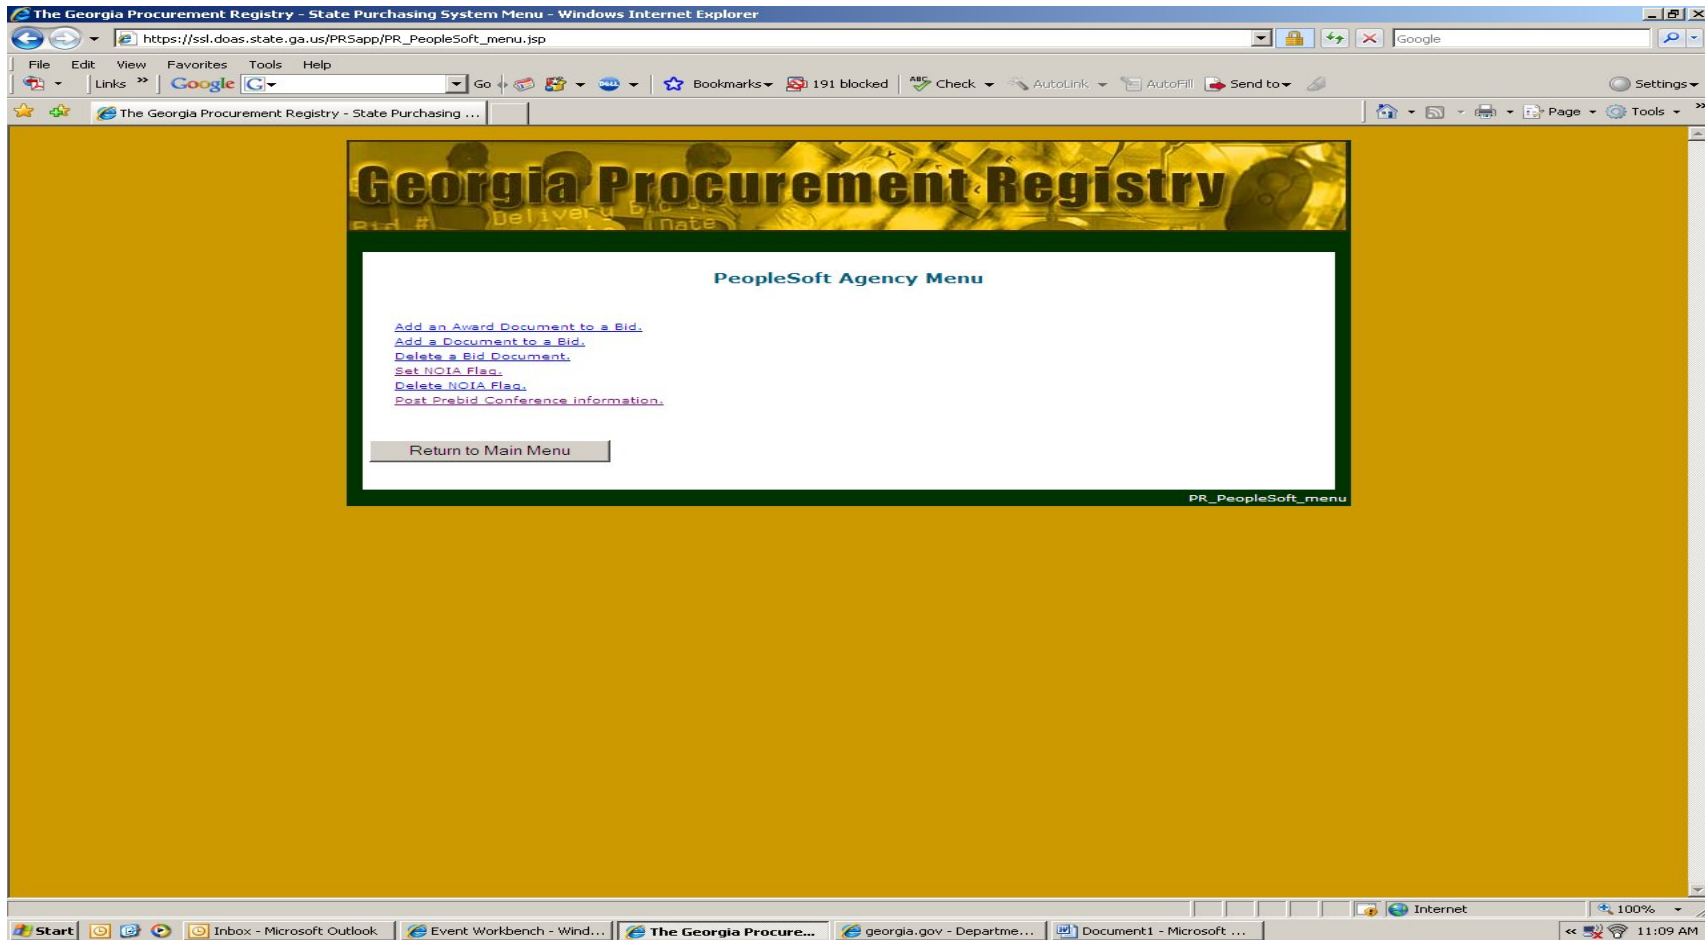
The Georgia Procurement Registry - State Purchasing System Menu - Windows Internet Explorer

https://ssl.doas.state.ga.us/PRSapp/PR_PeopleSoft_menu.jsp

Google

File Edit View Favorites Tools Help

Links Google Go Bookmarks 191 blocked Check AutoLink AutoFill Send to Settings

The Georgia Procurement Registry - State Purchasing ...

Page Tools

Georgia Procurement Registry

Bid # Delivery Date

PeopleSoft Agency Menu

Add an Award Document to a Bid.
Add a Document to a Bid.
Delete a Bid Document.
Set NOIA Flag.
Delete NOIA Flag.
Post Prebid Conference information.

Return to Main Menu

PR_PeopleSoft_menu

Internet 100%

Start Inbox - Microsoft Outlook Event Workbench - Wind... The Georgia Procure... georgia.gov - Departme... Document1 - Microsoft ... 11:09 AM